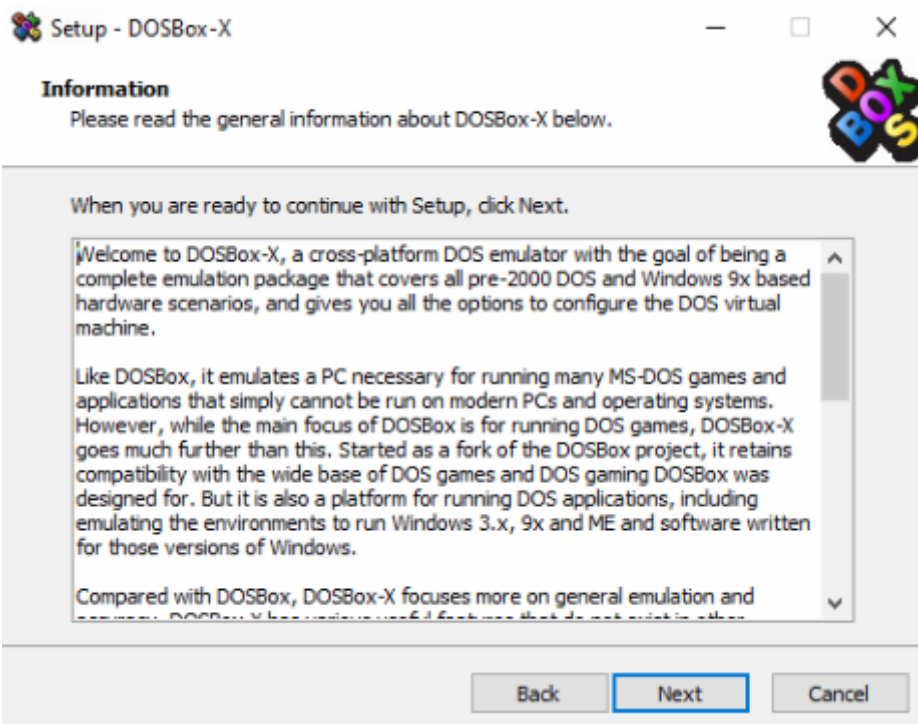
Setup - DOSBox-X

Information
Please read the general information about DOSBox-X below.

DOSBOX

When you are ready to continue with Setup, click Next.

Welcome to DOSBox-X, a cross-platform DOS emulator with the goal of being a complete emulation package that covers all pre-2000 DOS and Windows 9x based hardware scenarios, and gives you all the options to configure the DOS virtual machine.

Like DOSBox, it emulates a PC necessary for running many MS-DOS games and applications that simply cannot be run on modern PCs and operating systems. However, while the main focus of DOSBox is for running DOS games, DOSBox-X goes much further than this. Started as a fork of the DOSBox project, it retains compatibility with the wide base of DOS games and DOS gaming DOSBox was designed for. But it is also a platform for running DOS applications, including emulating the environments to run Windows 3.x, 9x and ME and software written for those versions of Windows.

Compared with DOSBox, DOSBox-X focuses more on general emulation and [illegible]

Back Next Cancel